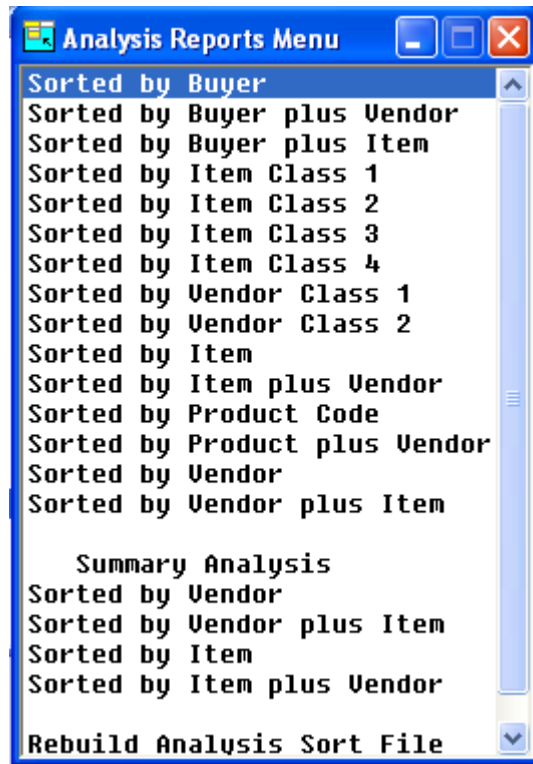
Analysis Reports Menu

Sorted by Buyer
Sorted by Buyer plus Vendor
Sorted by Buyer plus Item
Sorted by Item Class 1
Sorted by Item Class 2
Sorted by Item Class 3
Sorted by Item Class 4
Sorted by Vendor Class 1
Sorted by Vendor Class 2
Sorted by Item
Sorted by Item plus Vendor
Sorted by Product Code
Sorted by Product plus Vendor
Sorted by Vendor
Sorted by Vendor plus Item

Summary Analysis
Sorted by Vendor
Sorted by Vendor plus Item
Sorted by Item
Sorted by Item plus Vendor

Rebuild Analysis Sort File